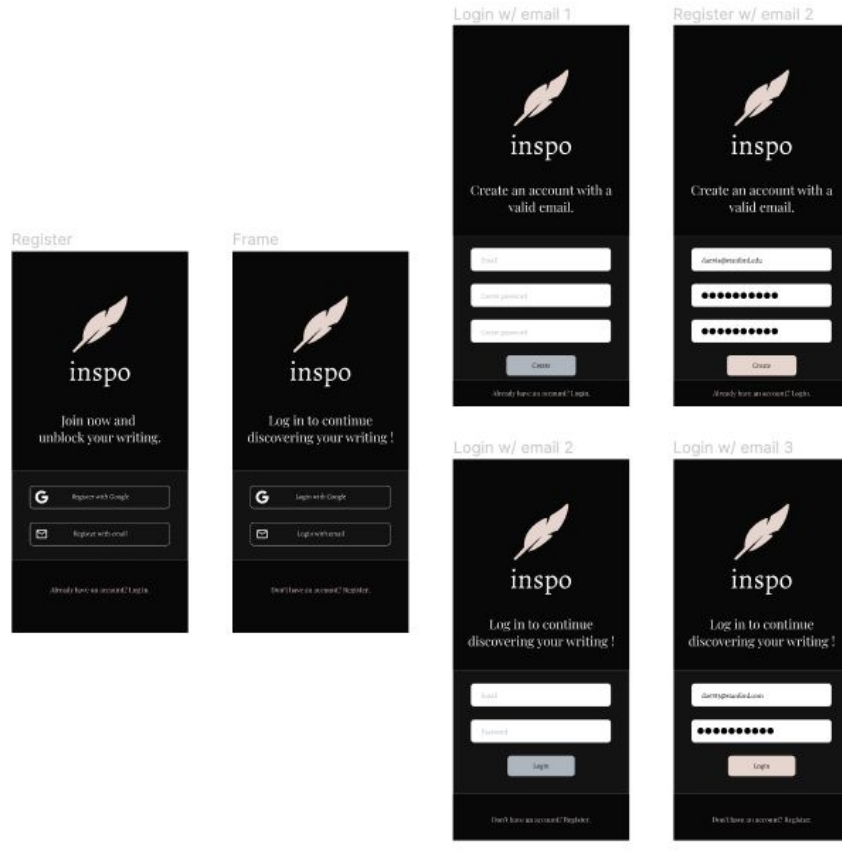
Login w/ email 1

inspo

Create an account with a valid email.

Email

Create password

Confirm password

Create

Already have an account? Login.

Register w/ email 2

inspo

Create an account with a valid email.

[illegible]@stanford.edu

••••••••••

••••••••••

Create

Already have an account? Login.

Register

inspo

Join now and unblock your writing.

Register with Google

Register with email

Already have an account? Log in.

Frame

inspo

Log in to continue discovering your writing !

Login with Google

Login with email

Don't have an account? Register.

Login w/ email 2

inspo

Log in to continue discovering your writing !

Email

Password

Login

Don't have an account? Register.

Login w/ email 3

inspo

Log in to continue discovering your writing !

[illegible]@stanford.com

••••••••••

Login

Don't have an account? Register.